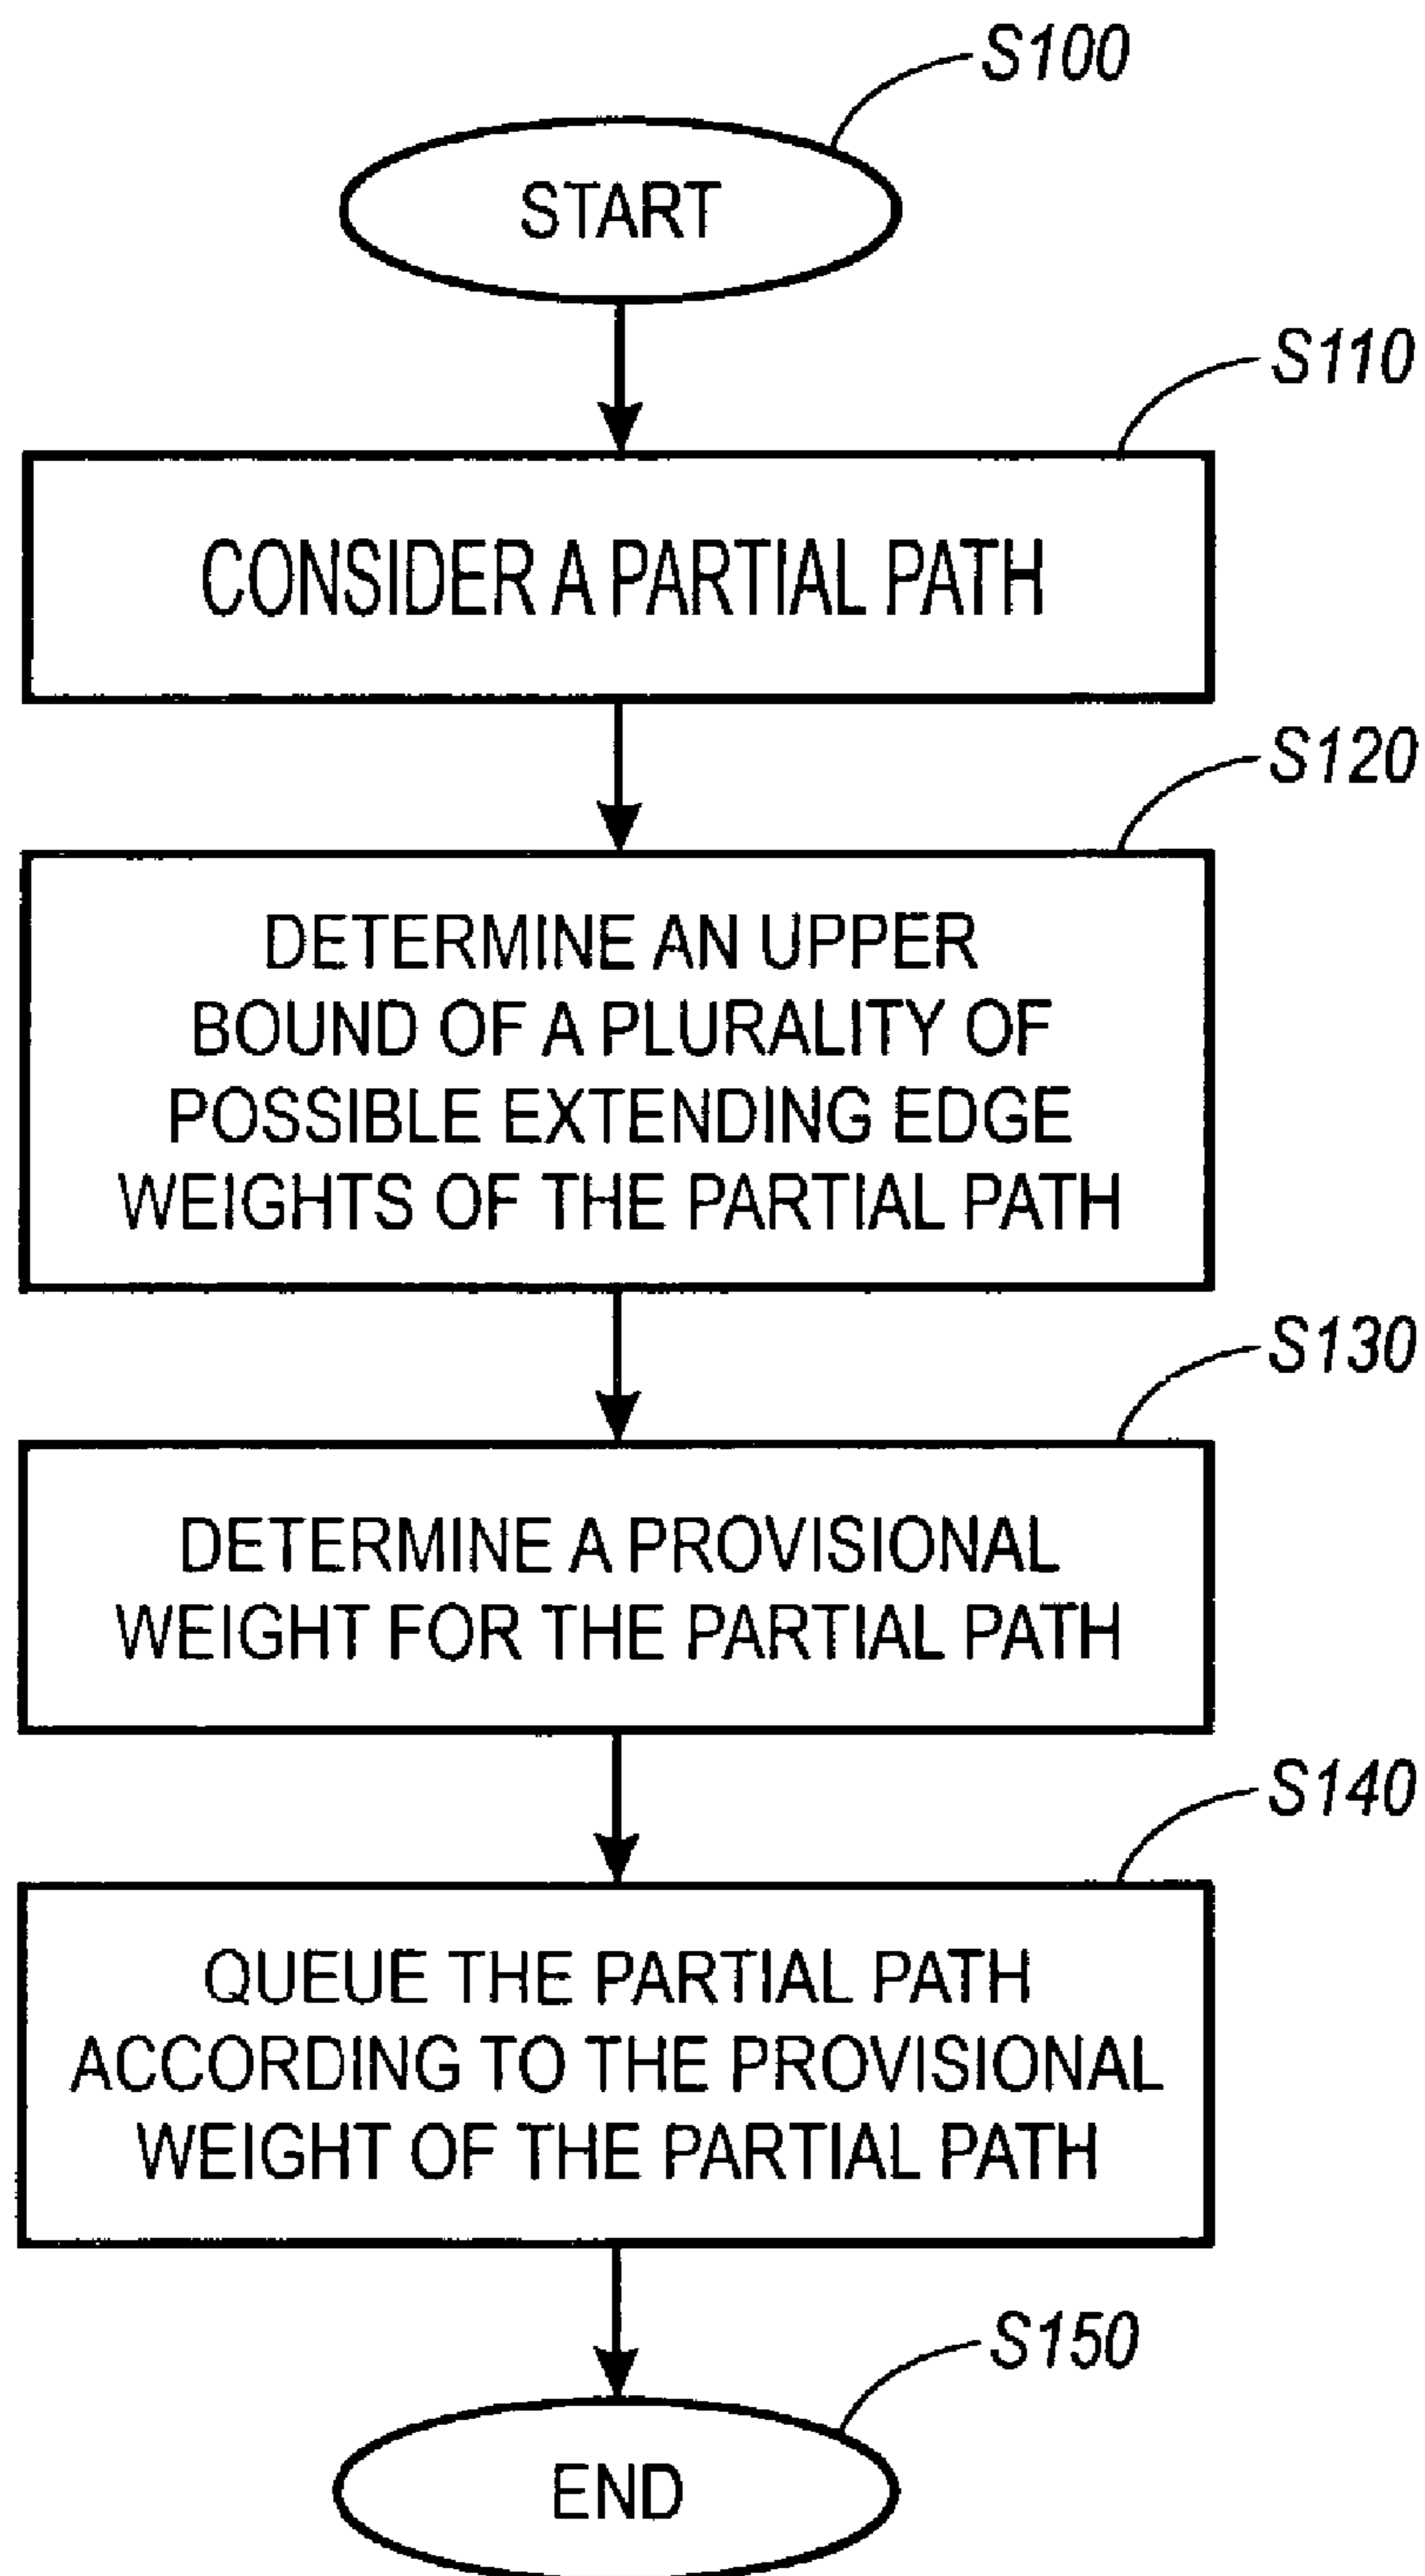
S100

START

S110

CONSIDER A PARTIAL PATH

S120

DETERMINE AN UPPER BOUND OF A PLURALITY OF POSSIBLE EXTENDING EDGE WEIGHTS OF THE PARTIAL PATH

S130

DETERMINE A PROVISIONAL WEIGHT FOR THE PARTIAL PATH

S140

QUEUE THE PARTIAL PATH ACCORDING TO THE PROVISIONAL WEIGHT OF THE PARTIAL PATH

S150

END